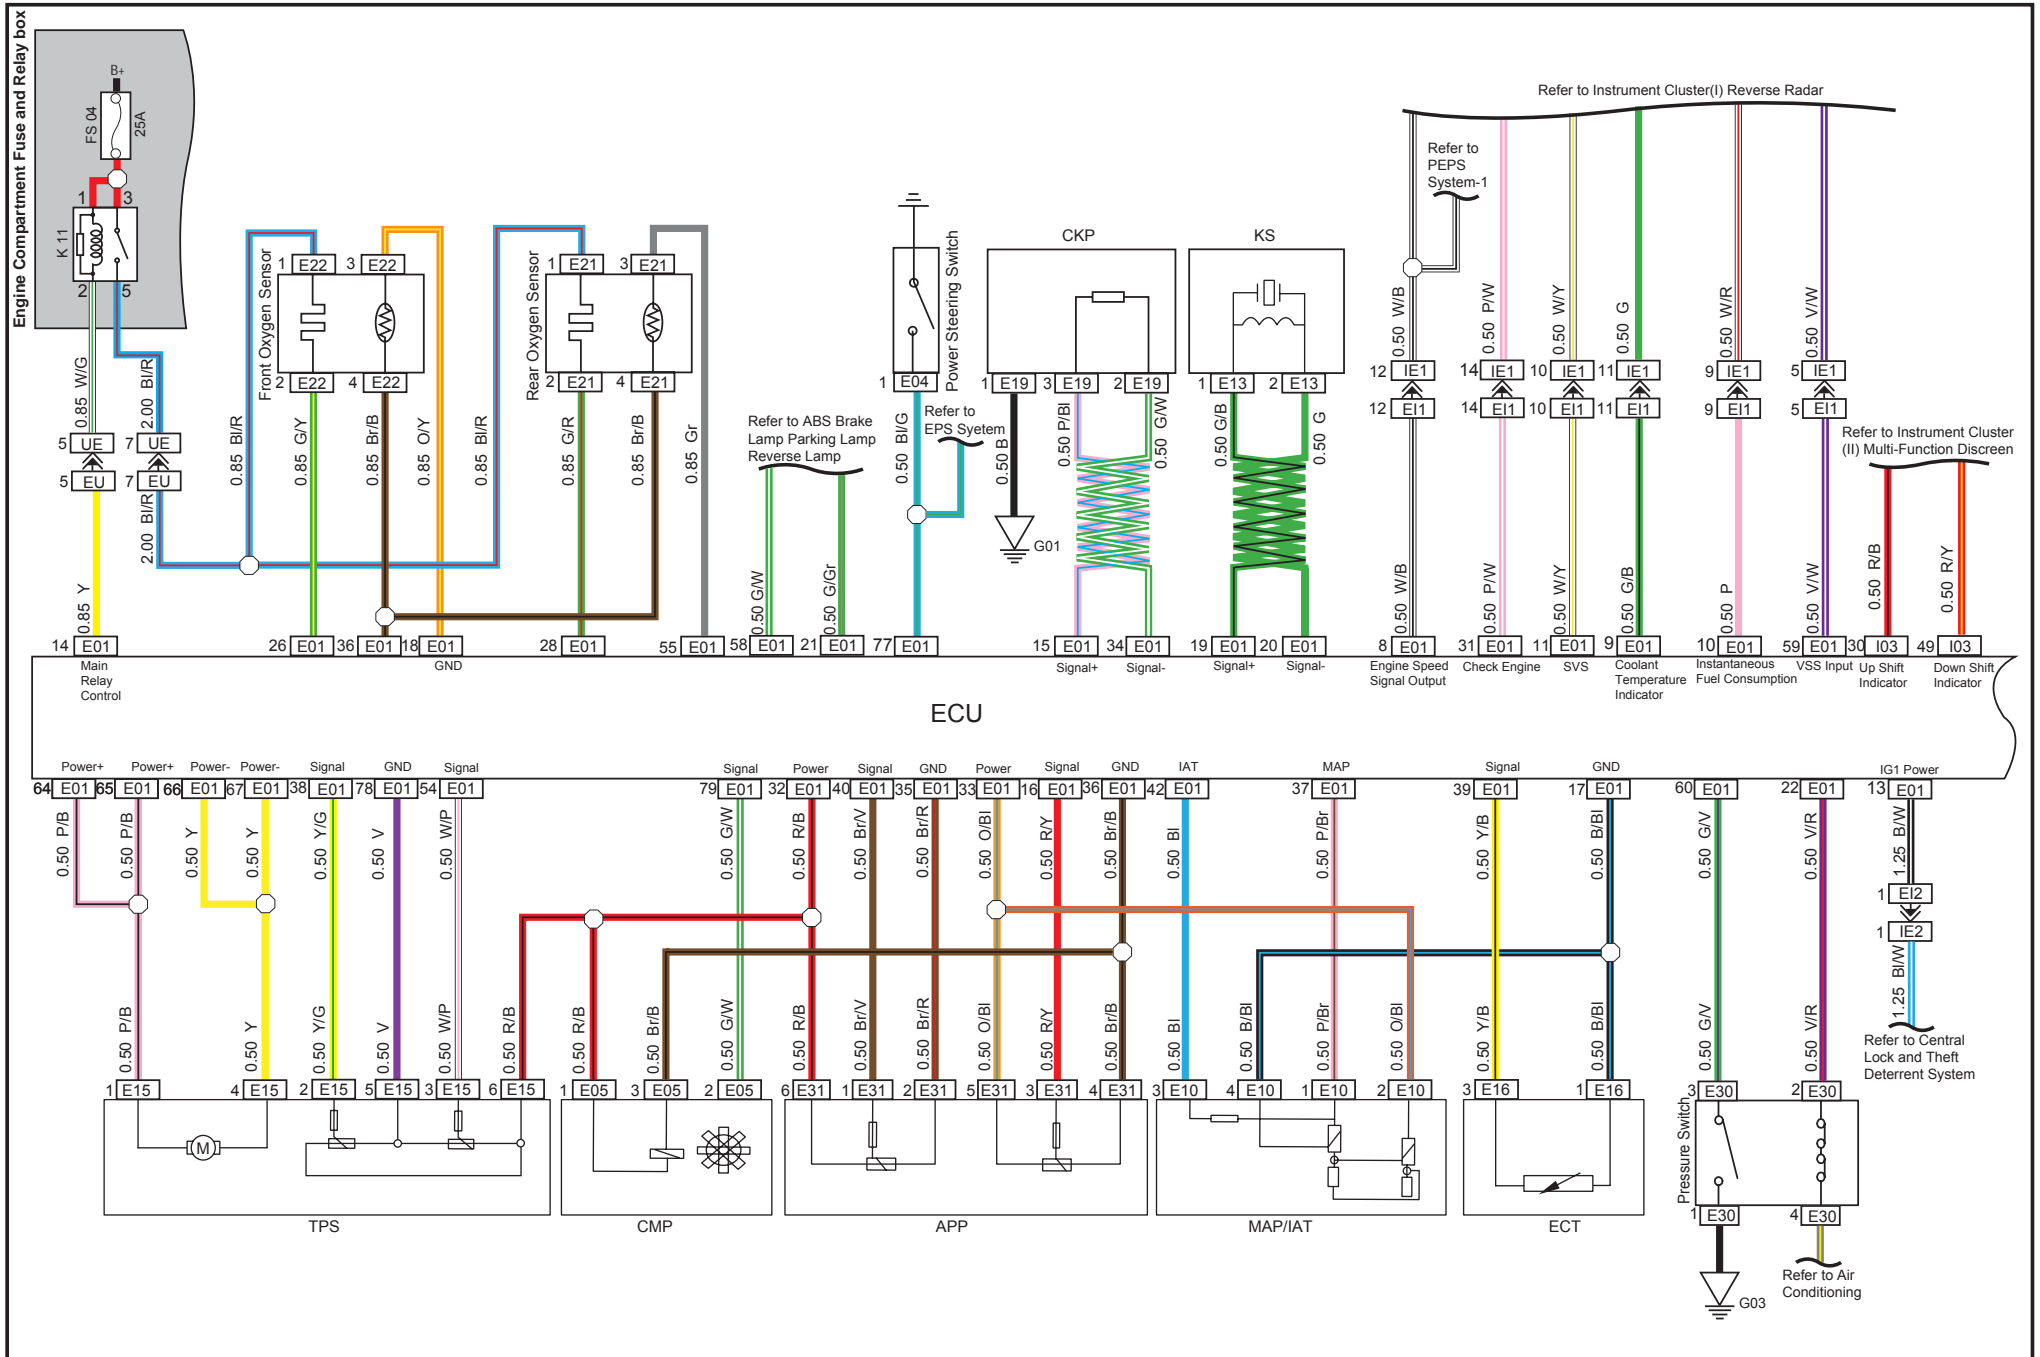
Engine Compartment Fuse and Relay box

B+
FS 04
25A
K 11
1 3
2 5
0.85 W/G
2.00 Bl/R
5 UE 7 UE
5 EU 7 EU
0.85 Y
2.00 Bl/R

Front Oxygen Sensor
1 E22 3 E22
2 E22 4 E22
0.85 Bl/R
0.85 G/Y
0.85 Br/B
0.85 O/Y
0.85 Bl/R

Rear Oxygen Sensor
1 E21 3 E21
2 E21 4 E21
0.85 G/R
0.85 Br/B
0.85 Gr

Refer to ABS Brake Lamp Parking Lamp Reverse Lamp
0.50 G/W
0.50 G/Gr

Power Steering Switch
1 E04
0.50 Bl/G
Refer to EPS Syetem

CKP
1 E19 3 E19 2 E19
0.50 B
G01
0.50 P/Bl
0.50 G/W

KS
1 E13 2 E13
0.50 G/B
0.50 G

Refer to Instrument Cluster(I) Reverse Radar
Refer to PEPS System-1
0.50 W/B
0.50 P/W
0.50 W/Y
0.50 G
0.50 W/R
0.50 V/W
12 IE1 14 IE1 10 IE1 11 IE1 9 IE1 5 IE1
12 EI1 14 EI1 10 EI1 11 EI1 9 EI1 5 EI1
0.50 W/B
0.50 P/W
0.50 W/Y
0.50 G/B
0.50 P
0.50 V/W
Refer to Instrument Cluster (II) Multi-Function Discreen
0.50 R/B
0.50 R/Y

14 E01 26 E01 36 E01 18 E01 28 E01 55 E01 58 E01 21 E01 77 E01 15 E01 34 E01 19 E01 20 E01 8 E01 31 E01 11 E01 9 E01 10 E01 59 E01 30 I03 49 I03

Main Relay Control
GND
Signal+ Signal-
Signal+ Signal-
Engine Speed Signal Output
Check Engine
SVS
Coolant Temperature Indicator
Instantaneous Fuel Consumption
VSS Input
Up Shift Indicator
Down Shift Indicator

ECU

Power+ Power+ Power- Power- Signal GND Signal
Signal Power Signal GND Power Signal GND IAT MAP Signal GND IG1 Power
64 E01 65 E01 66 E01 67 E01 38 E01 78 E01 54 E01 79 E01 32 E01 40 E01 35 E01 33 E01 16 E01 36 E01 42 E01 37 E01 39 E01 17 E01 60 E01 22 E01 13 E01

0.50 P/B
0.50 P/B
0.50 Y
0.50 Y
0.50 Y/G
0.50 V
0.50 W/P
0.50 G/W
0.50 R/B
0.50 Br/V
0.50 Br/R
0.50 O/Bl
0.50 R/Y
0.50 Br/B
0.50 Bl
0.50 P/Br
0.50 Y/B
0.50 B/Bl
0.50 G/V
0.50 V/R
1.25 B/W
1 EI2
1 IE2
1.25 Bl/W
Refer to Central Lock and Theft Deterrent System

0.50 P/B
0.50 Y
0.50 Y/G
0.50 V
0.50 W/P
0.50 R/B
0.50 R/B
0.50 Br/B
0.50 G/W
0.50 R/B
0.50 Br/V
0.50 Br/R
0.50 O/Bl
0.50 R/Y
0.50 Br/B
0.50 Bl
0.50 B/Bl
0.50 P/Br
0.50 O/Bl
0.50 Y/B
0.50 B/Bl
0.50 G/V
0.50 V/R

1 E15 4 E15 2 E15 5 E15 3 E15 6 E15 1 E05 3 E05 2 E05 6 E31 1 E31 2 E31 5 E31 3 E31 4 E31 3 E10 4 E10 1 E10 2 E10 3 E16 1 E16 3 E30 2 E30

M
Pressure Switch
1 E30 4 E30
G03
Refer to Air Conditioning

TPS
CMP
APP
MAP/IAT
ECT